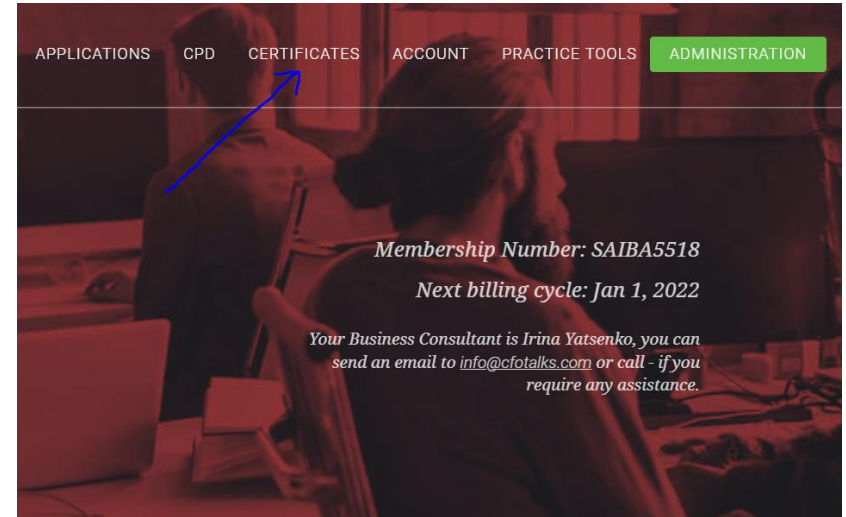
APPLICATIONS CPD CERTIFICATES ACCOUNT PRACTICE TOOLS ADMINISTRATION

Membership Number: SAIBA5518

Next billing cycle: Jan 1, 2022

Your Business Consultant is Irina Yatsenko, you can send an email to info@cfotalks.com or call - if you require any assistance.